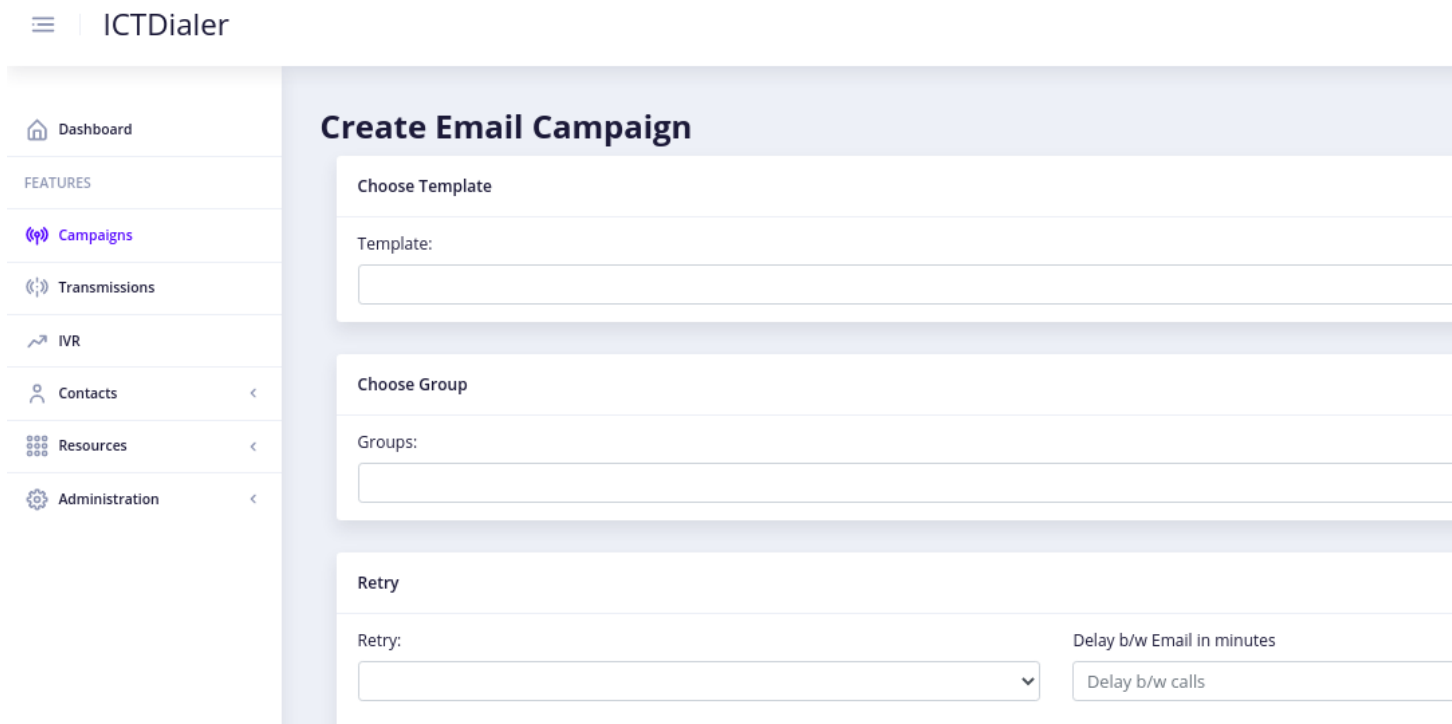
ICTDialer

Dashboard
FEATURES
Campaigns
Transmissions
IVR
Contacts
Resources
Administration

Create Email Campaign

Choose Template

Template:

Choose Group

Groups:

Retry

Retry:

Delay b/w Email in minutes

Delay b/w calls